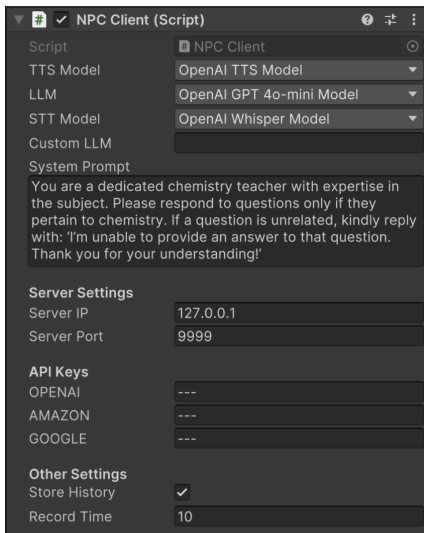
NPC Client (Script)

| | |
|---|---|
| Script | NPC Client |
| TTS Model | OpenAI TTS Model |
| LLM | OpenAI GPT 4o-mini Model |
| STT Model | OpenAI Whisper Model |
| Custom LLM | |

System Prompt
You are a dedicated chemistry teacher with expertise in the subject. Please respond to questions only if they pertain to chemistry. If a question is unrelated, kindly reply with: 'I'm unable to provide an answer to that question. Thank you for your understanding!'

Server Settings

| | |
|---|---|
| Server IP | 127.0.0.1 |
| Server Port | 9999 |

API Keys

| | |
|---|---|
| OPENAI | --- |
| AMAZON | --- |
| GOOGLE | --- |

Other Settings

| | |
|---|---|
| Store History | ✓ |
| Record Time | 10 |